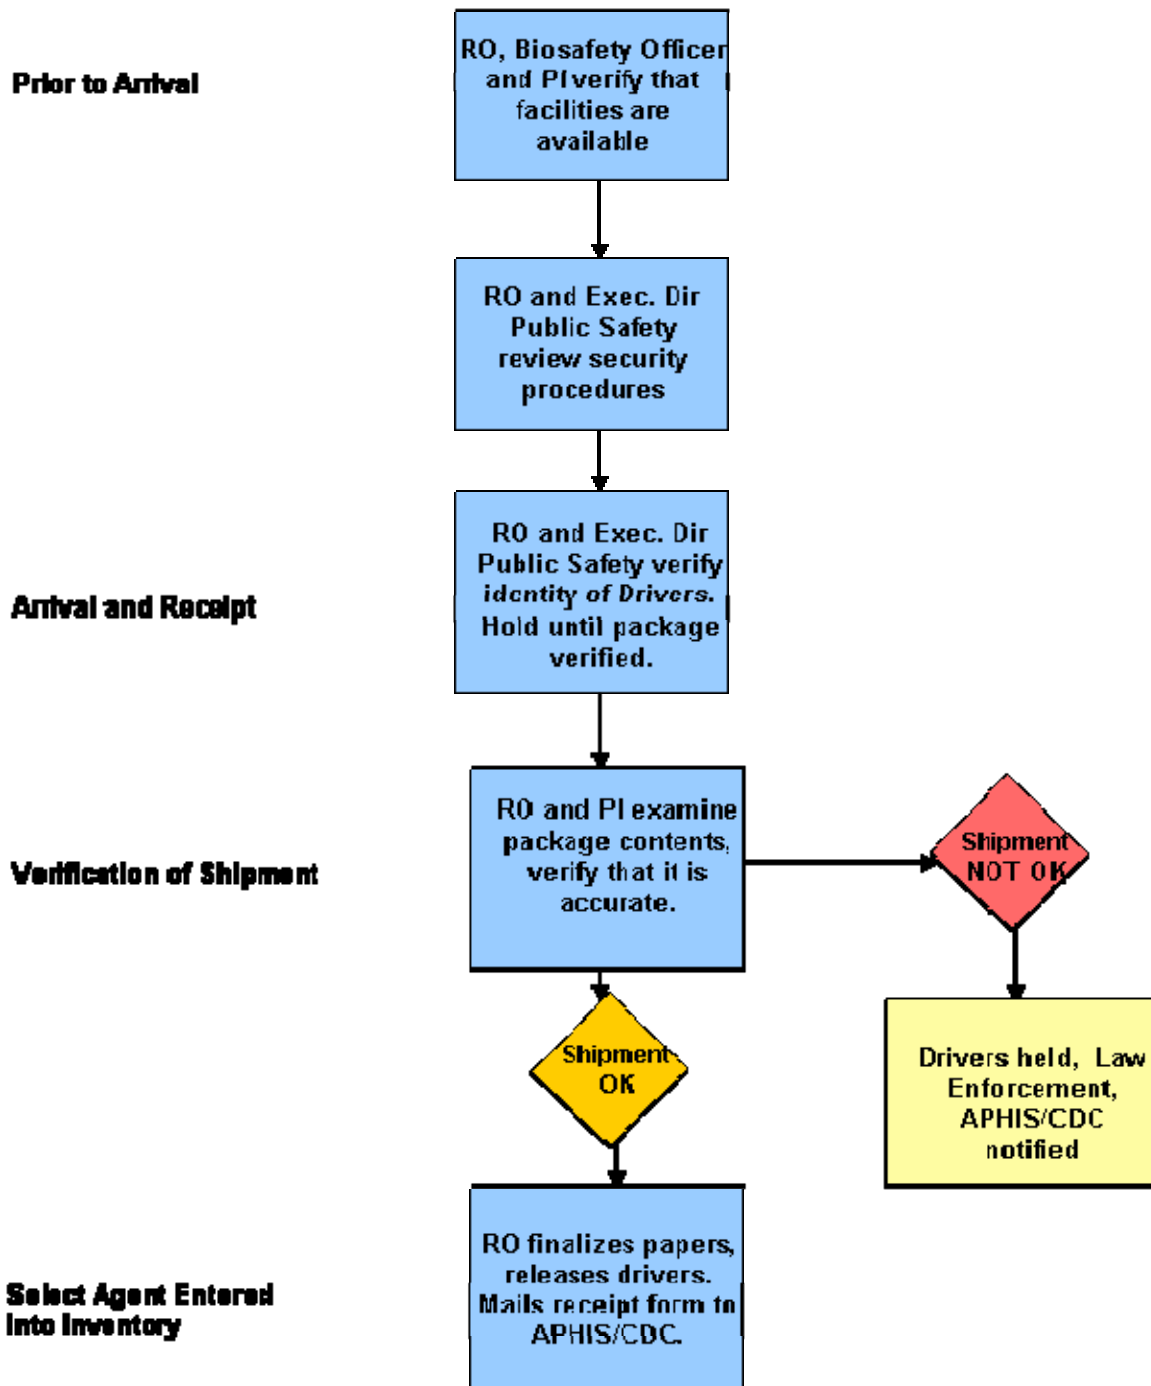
Prior to Arrival

RO, Biosafety Officer and PI verify that facilities are available

RO and Exec. Dir Public Safety review security procedures

Arrival and Receipt

RO and Exec. Dir Public Safety verify identity of Drivers. Hold until package verified.

Verification of Shipment

RO and PI examine package contents, verify that it is accurate.

Shipment NOT OK

Drivers held, Law Enforcement, APHIS/CDC notified

Shipment OK

Select Agent Entered into Inventory

RO finalizes papers, releases drivers. Mails receipt form to APHIS/CDC.